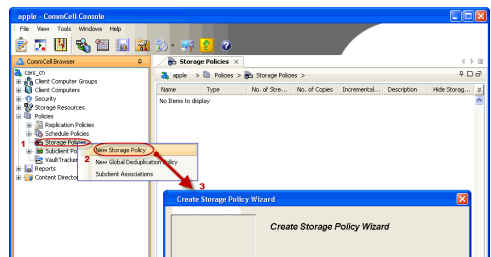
apple - CommCell Console

File View Tools Windows Help

CommCell Browser

cars_cn
Client Computer Groups
Client Computers
Security
Storage Resources
Policies
Replication Policies
Schedule Policies
1 Storage Policies
Subclient Po
VaultTracker
Reports
Content Director

2 New Storage Policy
New Global Deduplication Policy
Subclient Associations

Storage Policies

apple > Policies > Storage Policies >

| Name | Type | No. of Stre... | No. of Copies | Incremental... | Description | Hide Storag... |
|---|---|---|---|---|---|---|
| No Items to display | | | | | | |

3

Create Storage Policy Wizard

Create Storage Policy Wizard